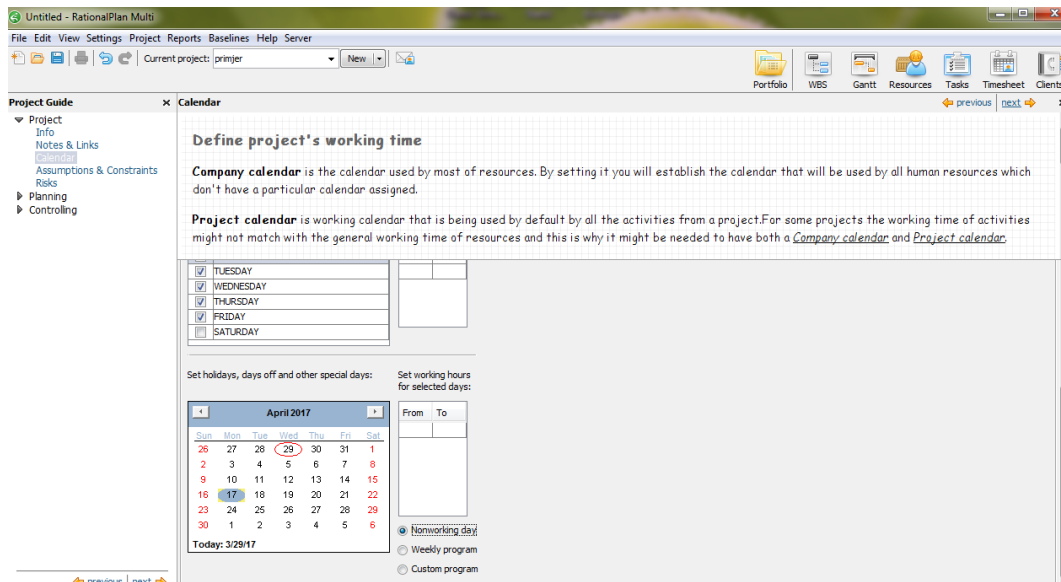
Untitled - RationalPlan Multi

File Edit View Settings Project Reports Baselines Help Server

Current project: primjer New

Portfolio WBS Gantt Resources Tasks Timesheet Clients

Project Guide

Project
Info
Notes & Links
Calendar
Assumptions & Constraints
Risks
Planning
Controlling

Calendar

previous | next

Define project's working time

**Company calendar** is the calendar used by most of resources. By setting it you will establish the calendar that will be used by all human resources which don't have a particular calendar assigned.

**Project calendar** is working calendar that is being used by default by all the activities from a project.For some projects the working time of activities might not match with the general working time of resources and this is why it might be needed to have both a Company calendar and Project calendar.

TUESDAY
WEDNESDAY
THURSDAY
FRIDAY
SATURDAY

Set holidays, days off and other special days:

Set working hours for selected days:

April 2017

| Sun | Mon | Tue | Wed | Thu | Fri | Sat |
|---|---|---|---|---|---|---|
| 26 | 27 | 28 | 29 | 30 | 31 | 1 |
| 2 | 3 | 4 | 5 | 6 | 7 | 8 |
| 9 | 10 | 11 | 12 | 13 | 14 | 15 |
| 16 | 17 | 18 | 19 | 20 | 21 | 22 |
| 23 | 24 | 25 | 26 | 27 | 28 | 29 |
| 30 | 1 | 2 | 3 | 4 | 5 | 6 |

Today: 3/29/17

| From | To |
|---|---|

Nonworking day
Weekly program
Custom program

previous | next